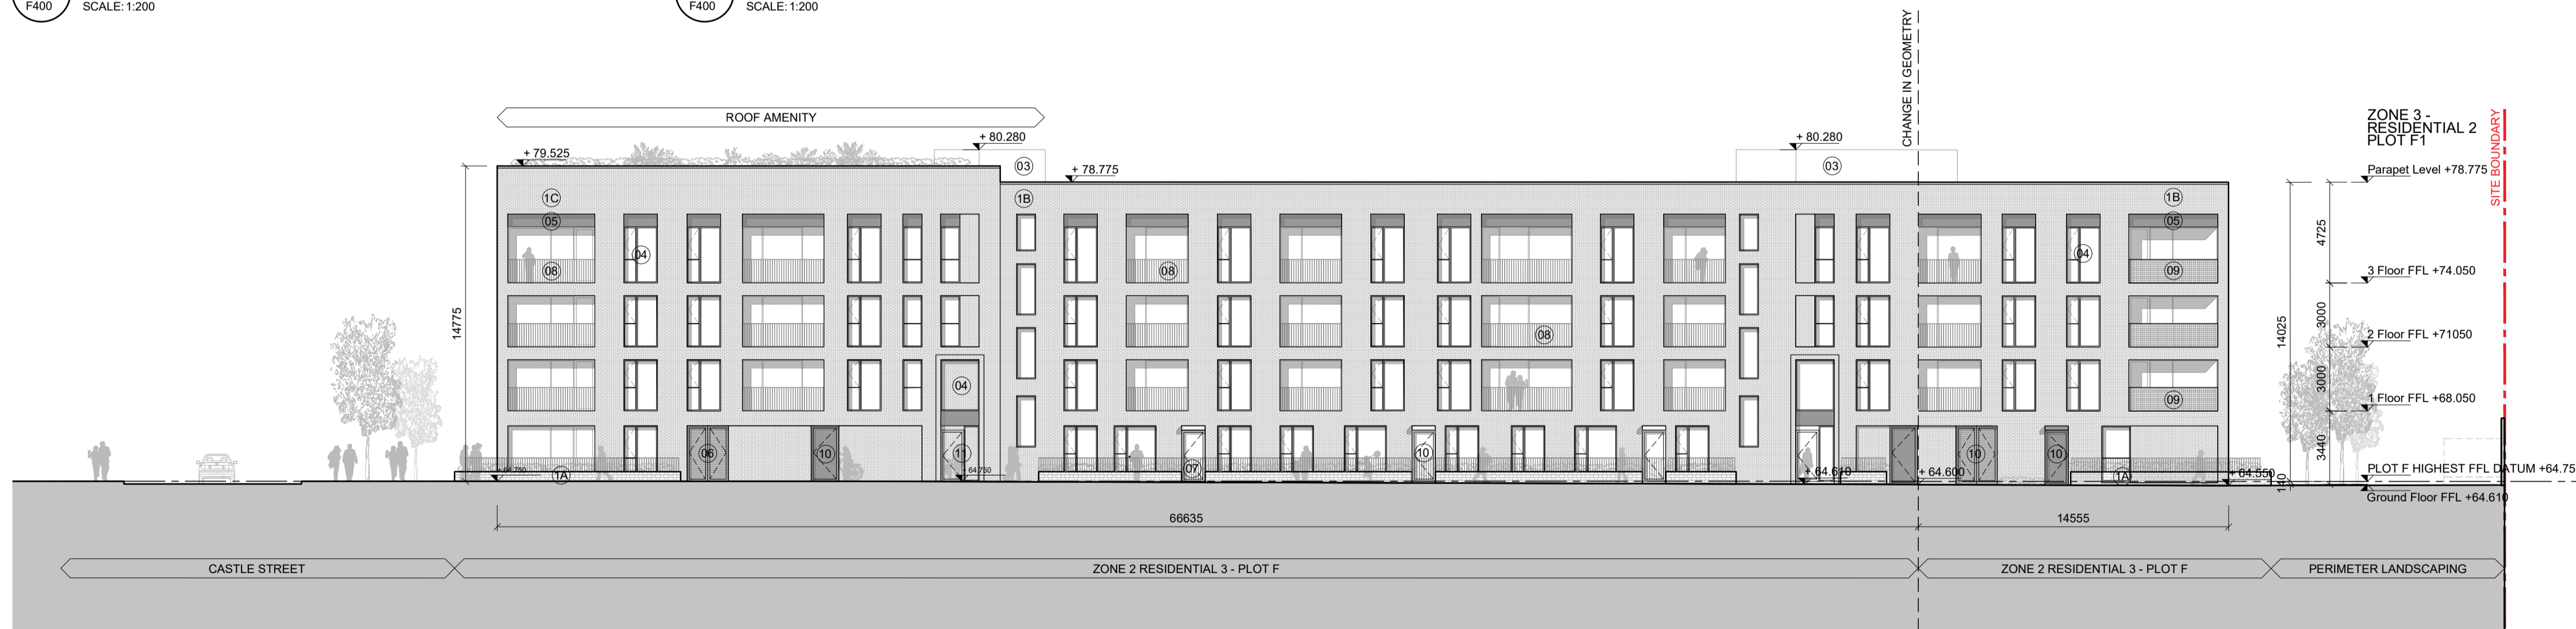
F400 SCALE: 1:200

F400 SCALE: 1:200

CHANGE IN GEOMETRY

ROOF AMENITY

+ 80.280

+ 79.525

03

+ 78.775

+ 80.280

03

ZONE 3 - RESIDENTIAL 2 PLOT F1

SITE BOUNDARY

1C

05

04

08

1B

08

04

1B

05

09

08

04

04

09

06

10

11

1A

07

10

10

10

1A

14775

64.750

64.750

+ 64.610

+ 64.600

+ 64.550

Parapet Level +78.775

4725

3 Floor FFL +74.050

14025

3000

2 Floor FFL +71050

3000

1 Floor FFL +68.050

3440

PLOT F HIGHEST FFL DATUM +64.75

140

Ground Floor FFL +64.610

66635

14555

CASTLE STREET

ZONE 2 RESIDENTIAL 3 - PLOT F

ZONE 2 RESIDENTIAL 3 - PLOT F

PERIMETER LANDSCAPING